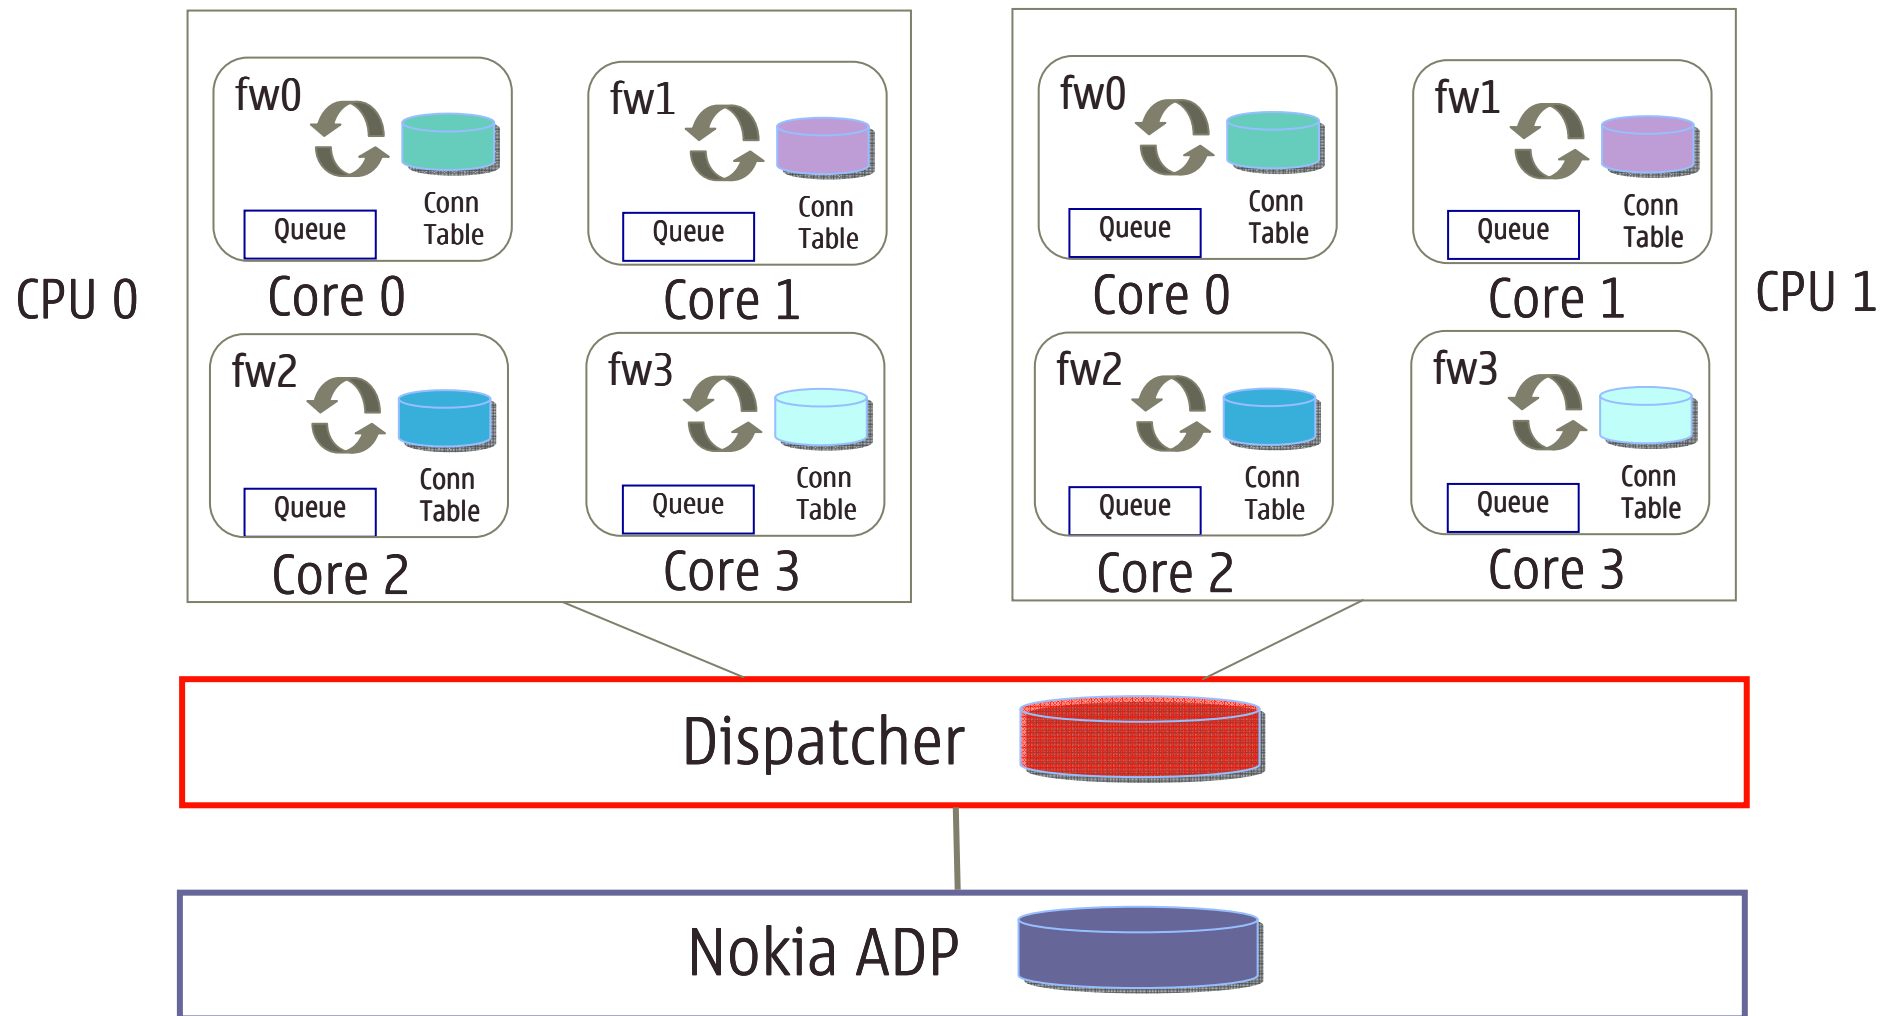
CPU 0

fw0
Queue
Conn Table
Core 0

fw1
Queue
Conn Table
Core 1

fw2
Queue
Conn Table
Core 2

fw3
Queue
Conn Table
Core 3

fw0
Queue
Conn Table
Core 0

fw1
Queue
Conn Table
Core 1

fw2
Queue
Conn Table
Core 2

fw3
Queue
Conn Table
Core 3

CPU 1

Dispatcher

Nokia ADP